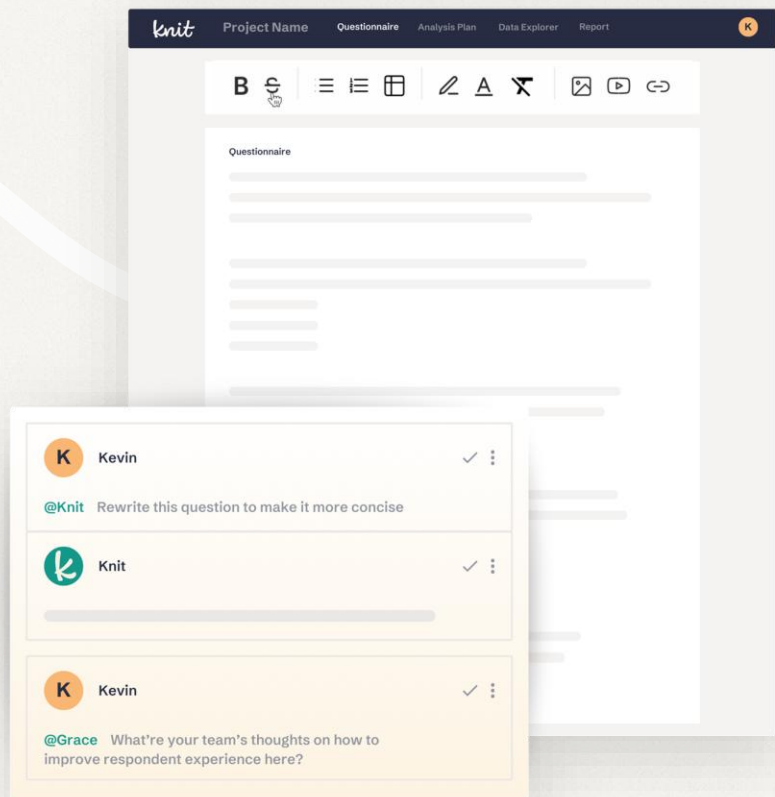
knit Project Name Questionnaire Analysis Plan Data Explorer Report K

B S

Questionnaire

K Kevin

@Knit Rewrite this question to make it more concise

k Knit

K Kevin

@Grace What're your team's thoughts on how to improve respondent experience here?